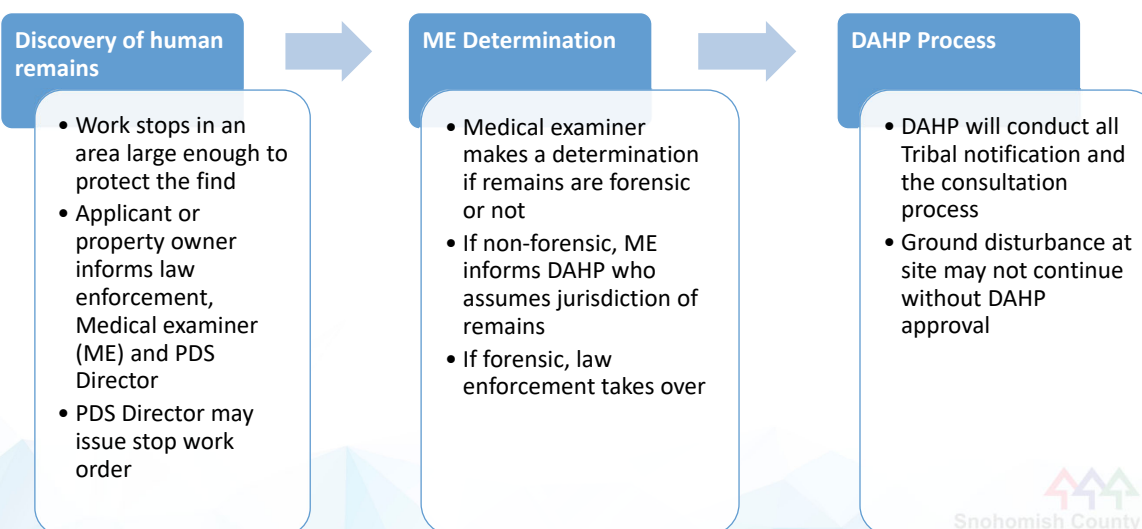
Discovery of human remains

• Work stops in an area large enough to protect the find
• Applicant or property owner informs law enforcement, Medical examiner (ME) and PDS Director
• PDS Director may issue stop work order

ME Determination

• Medical examiner makes a determination if remains are forensic or not
• If non-forensic, ME informs DAHP who assumes jurisdiction of remains
• If forensic, law enforcement takes over

DAHP Process

• DAHP will conduct all Tribal notification and the consultation process
• Ground disturbance at site may not continue without DAHP approval

Snohomish County